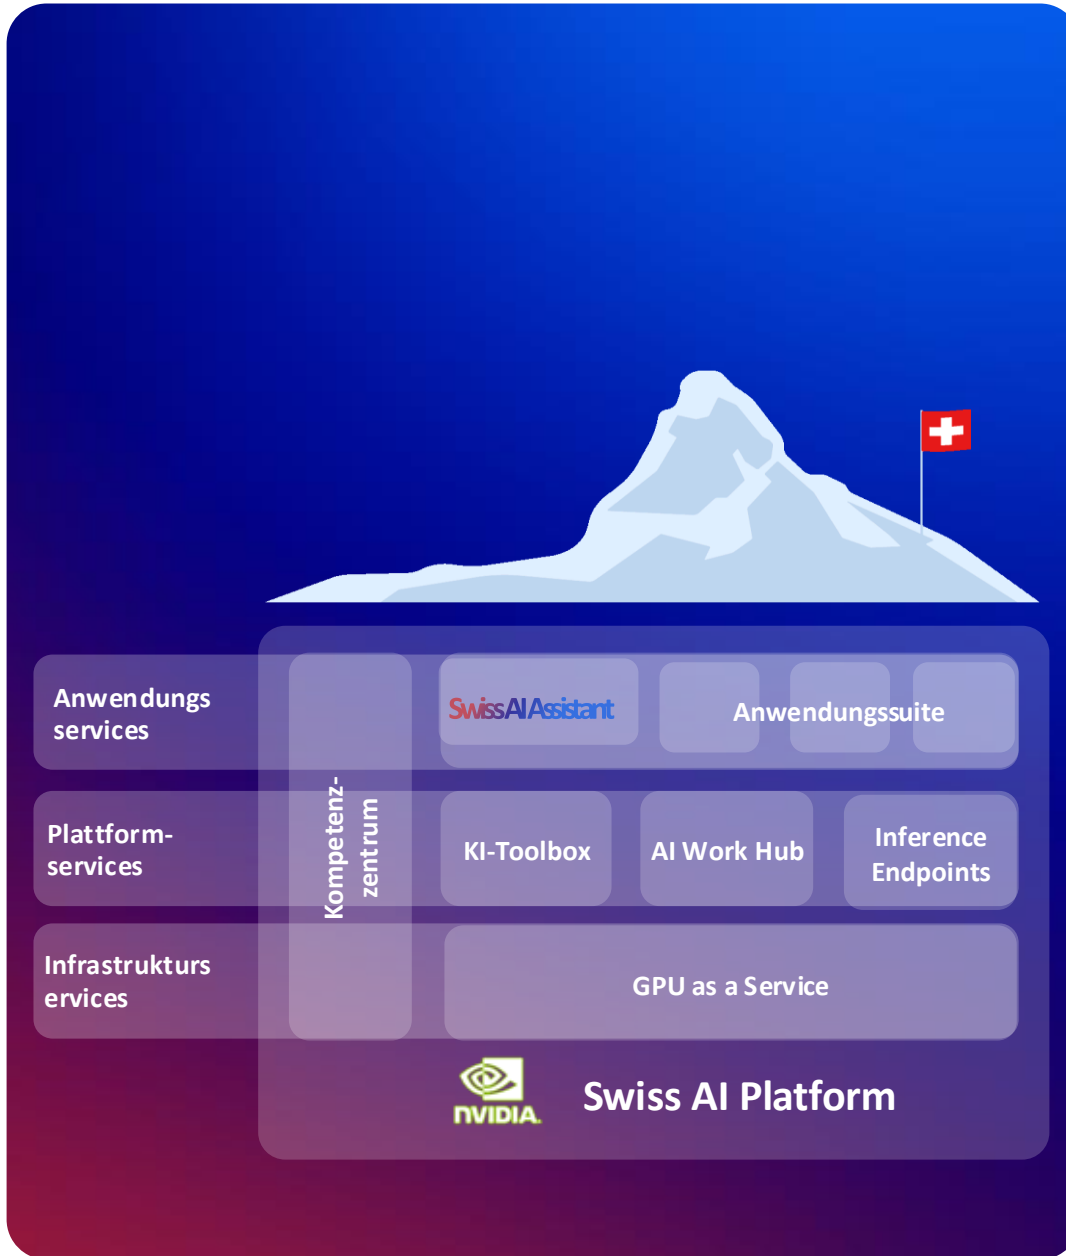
Anwendungs services

Plattform-services

Infrastrukturs ervices

Kompetenz-zentrum

SwissAIAssistant

Anwendungssuite

KI-Toolbox

AI Work Hub

Inference Endpoints

GPU as a Service

NVIDIA

Swiss AI Platform